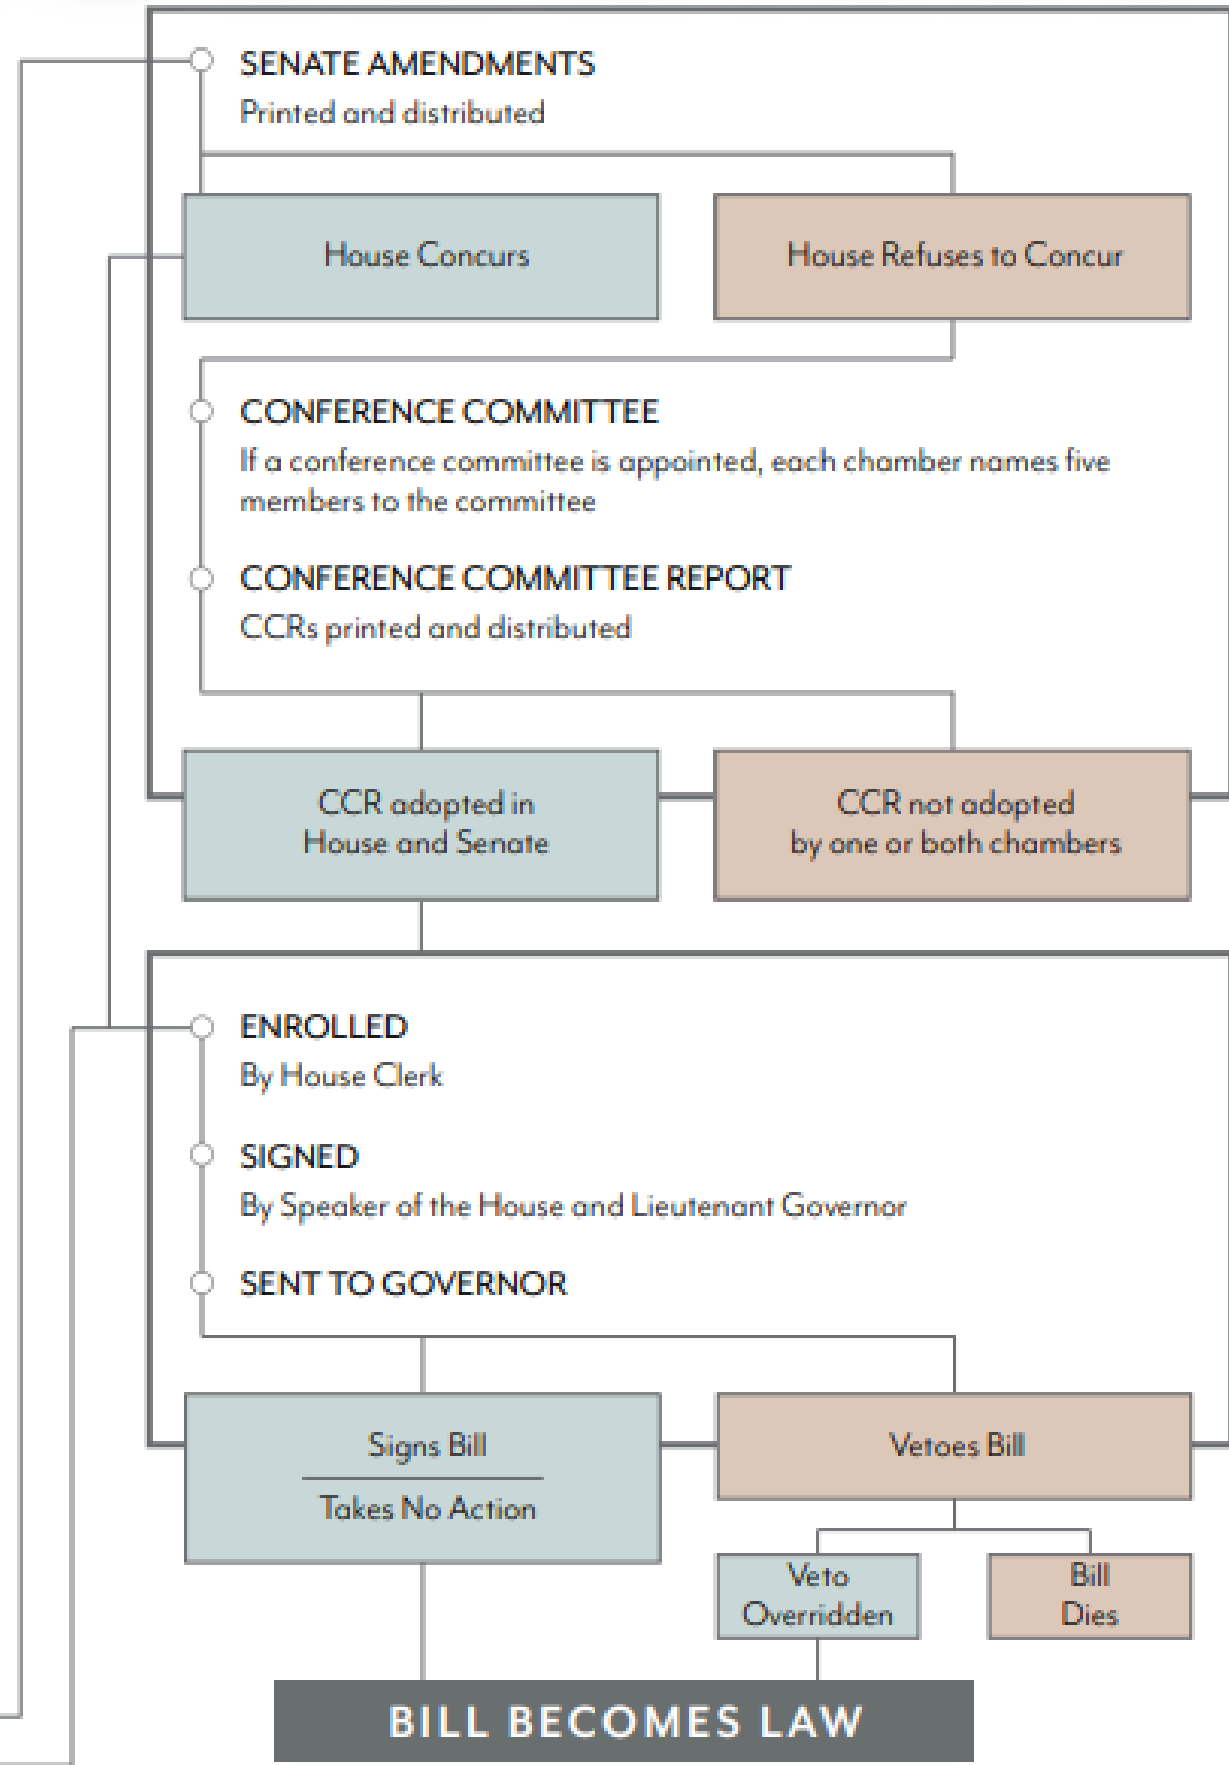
SENATE AMENDMENTS
Printed and distributed

House Concurs

House Refuses to Concur

CONFERENCE COMMITTEE
If a conference committee is appointed, each chamber names five members to the committee

CONFERENCE COMMITTEE REPORT
CCRs printed and distributed

CCR adopted in House and Senate

CCR not adopted by one or both chambers

ENROLLED
By House Clerk

SIGNED
By Speaker of the House and Lieutenant Governor

SENT TO GOVERNOR

Signs Bill

Takes No Action

Vetoes Bill

Veto Overridden

Bill Dies

BILL BECOMES LAW